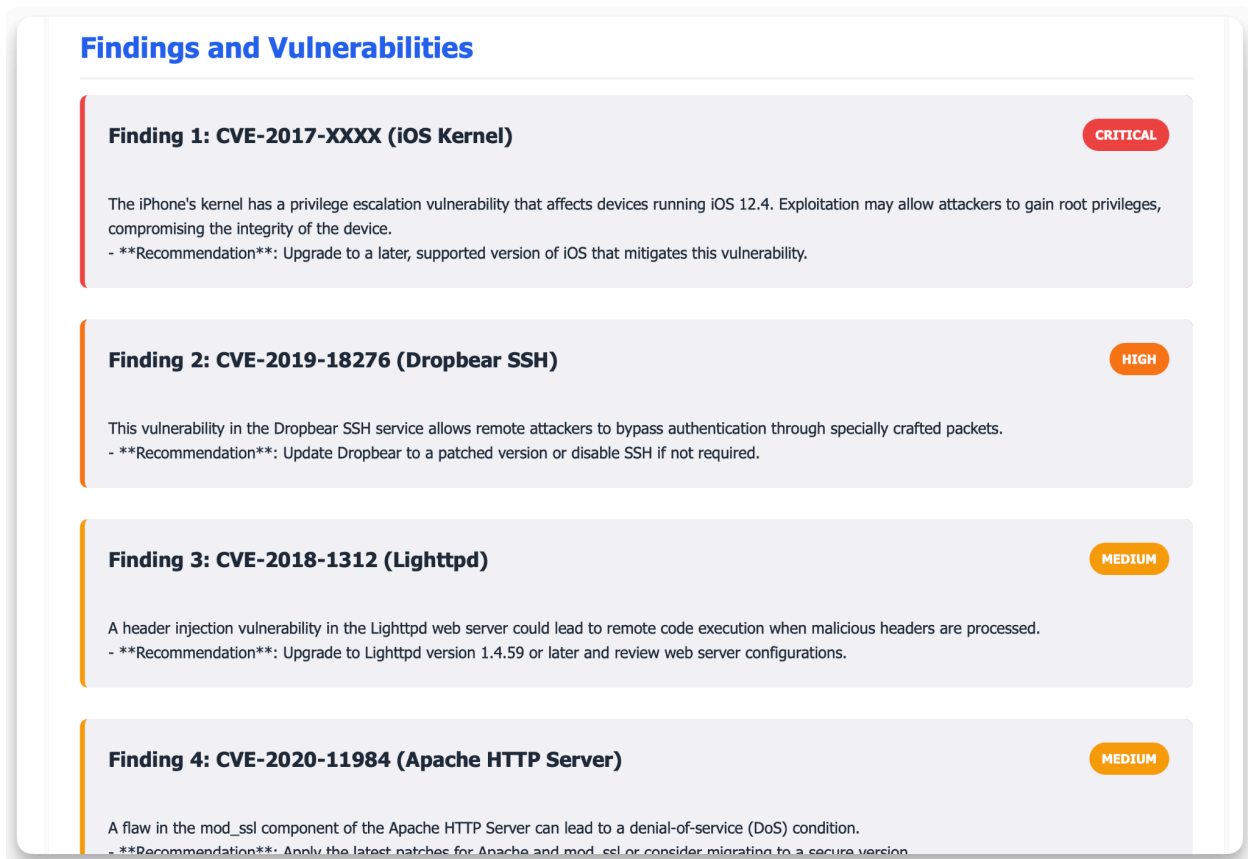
Findings and Vulnerabilities

Finding 1: CVE-2017-XXXX (iOS Kernel)

CRITICAL

The iPhone's kernel has a privilege escalation vulnerability that affects devices running iOS 12.4. Exploitation may allow attackers to gain root privileges, compromising the integrity of the device.
- **Recommendation**: Upgrade to a later, supported version of iOS that mitigates this vulnerability.

Finding 2: CVE-2019-18276 (Dropbear SSH)

HIGH

This vulnerability in the Dropbear SSH service allows remote attackers to bypass authentication through specially crafted packets.
- **Recommendation**: Update Dropbear to a patched version or disable SSH if not required.

Finding 3: CVE-2018-1312 (Lighttpd)

MEDIUM

A header injection vulnerability in the Lighttpd web server could lead to remote code execution when malicious headers are processed.
- **Recommendation**: Upgrade to Lighttpd version 1.4.59 or later and review web server configurations.

Finding 4: CVE-2020-11984 (Apache HTTP Server)

MEDIUM

A flaw in the mod_ssl component of the Apache HTTP Server can lead to a denial-of-service (DoS) condition.
- **Recommendation**: Apply the latest patches for Apache and mod_ssl or consider migrating to a secure version.